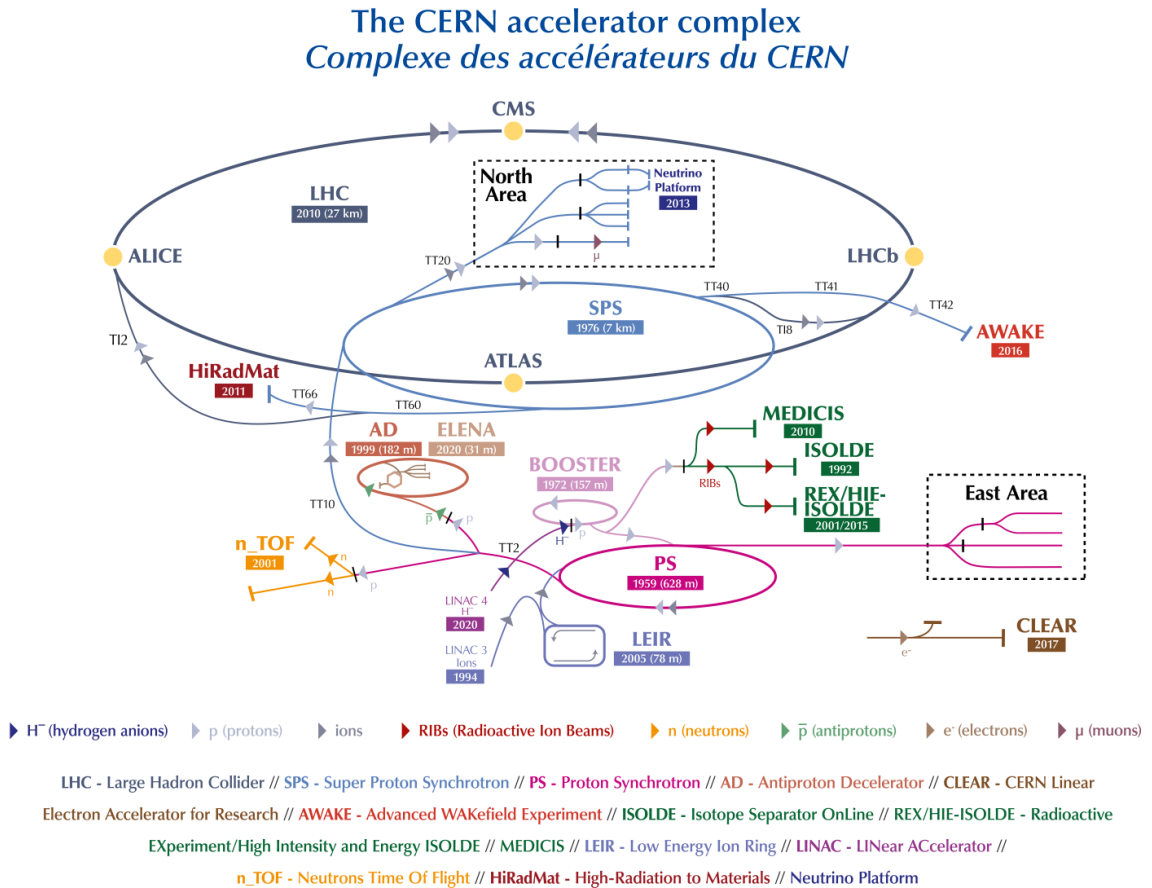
The CERN accelerator complex
Complexe des accélérateurs du CERN

CMS

North Area

Neutrino Platform
2013

μ

LHC
2010 (27 km)

ALICE

LHCb

TT20

TT40

TT41

TT42

SPS
1976 (7 km)

TI8

AWAKE
2016

TI2

ATLAS

HiRadMat
2011

TT66

TT60

AD
1999 (182 m)

ELENA
2020 (31 m)

MEDICIS
2010

ISOLDE
1992

RIBs

REX/HIE-ISOLDE
2001/2015

BOOSTER
1972 (157 m)

East Area

TT10

$\bar{p}$

p

H⁻

p

n_TOF
2001

n

n

p

TT2

PS
1959 (628 m)

LINAC 4
H⁻
2020

LINAC 3
Ions
1994

LEIR
2005 (78 m)

CLEAR
2017

e⁻

▸ H⁻ (hydrogen anions) ▸ p (protons) ▸ ions ▸ RIBs (Radioactive Ion Beams) ▸ n (neutrons) ▸ $\bar{p}$ (antiprotons) ▸ e⁻ (electrons) ▸ μ (muons)

LHC - Large Hadron Collider // SPS - Super Proton Synchrotron // PS - Proton Synchrotron // AD - Antiproton Decelerator // CLEAR - CERN Linear Electron Accelerator for Research // AWAKE - Advanced WAKefield Experiment // ISOLDE - Isotope Separator OnLine // REX/HIE-ISOLDE - Radioactive EXperiment/High Intensity and Energy ISOLDE // MEDICIS // LEIR - Low Energy Ion Ring // LINAC - LINear ACcelerator // n_TOF - Neutrons Time Of Flight // HiRadMat - High-Radiation to Materials // Neutrino Platform